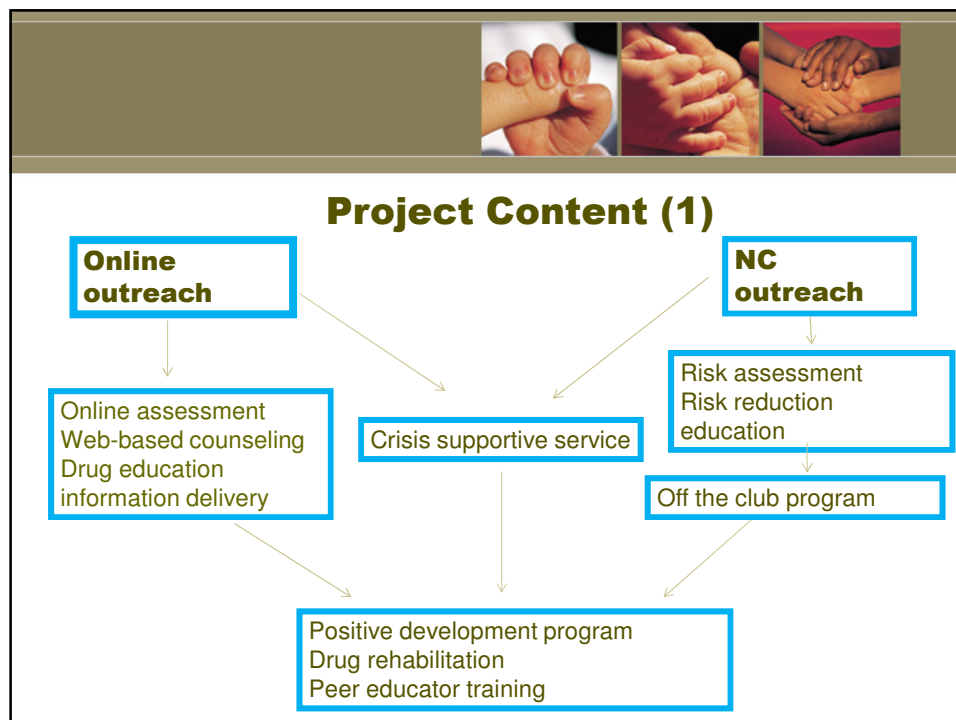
Project Content (1)

Online outreach

NC outreach

Risk assessment
Risk reduction education

Online assessment
Web-based counseling
Drug education information delivery

Crisis supportive service

Off the club program

Positive development program
Drug rehabilitation
Peer educator training